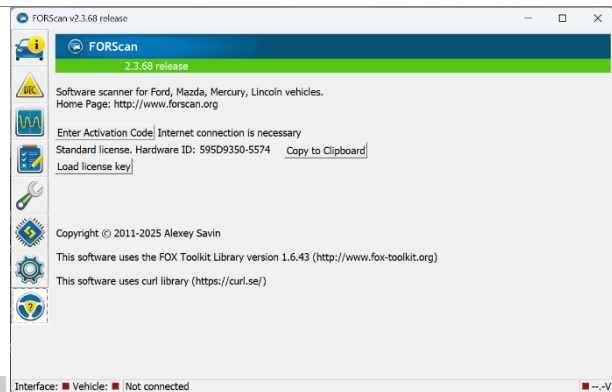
FORScan v2.3.68 release

FORScan
2.3.68 release

Software scanner for Ford, Mazda, Mercury, Lincoln vehicles.
Home Page: http://www.forscan.org

Enter Activation Code Internet connection is necessary
Standard license. Hardware ID: 595D9350-5574 Copy to Clipboard
Load license key

Copyright © 2011-2025 Alexey Savin

This software uses the FOX Toolkit Library version 1.6.43 (http://www.fox-toolkit.org)

This software uses curl library (https://curl.se/)

Interface: Vehicle: Not connected
--.-V